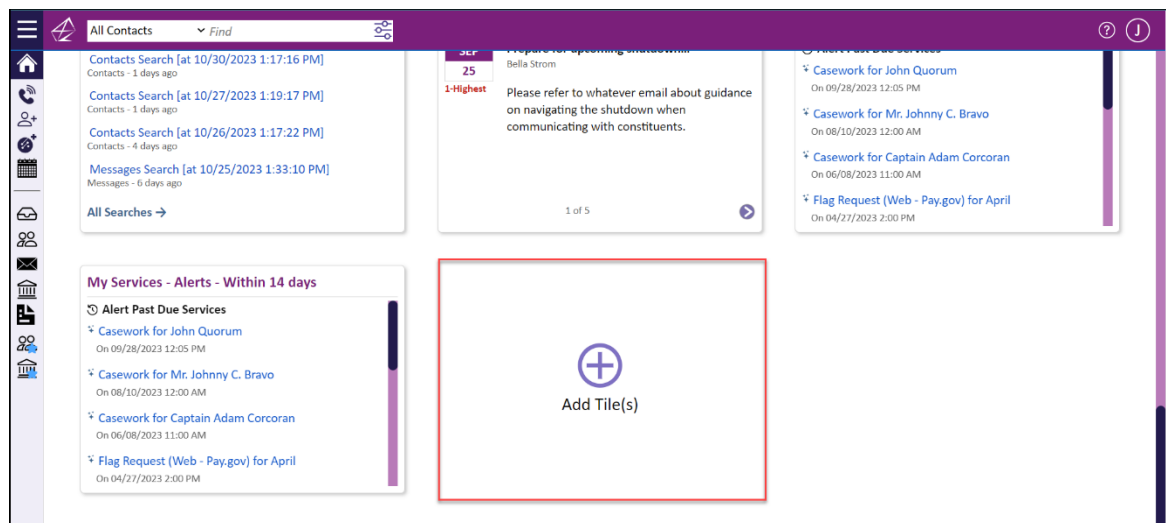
All Contacts
Find

Contacts Search [at 10/30/2023 1:17:16 PM]
Contacts - 1 days ago
Contacts Search [at 10/27/2023 1:19:17 PM]
Contacts - 1 days ago
Contacts Search [at 10/26/2023 1:17:22 PM]
Contacts - 4 days ago
Messages Search [at 10/25/2023 1:33:10 PM]
Messages - 6 days ago
All Searches →

SEP
25
1-Highest
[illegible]
Bella Strom
Please refer to whatever email about guidance on navigating the shutdown when communicating with constituents.
1 of 5

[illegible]
Casework for John Quorum
On 09/28/2023 12:05 PM
Casework for Mr. Johnny C. Bravo
On 08/10/2023 12:00 AM
Casework for Captain Adam Corcoran
On 06/08/2023 11:00 AM
Flag Request (Web - Pay.gov) for April
On 04/27/2023 2:00 PM

My Services - Alerts - Within 14 days
Alert Past Due Services
Casework for John Quorum
On 09/28/2023 12:05 PM
Casework for Mr. Johnny C. Bravo
On 08/10/2023 12:00 AM
Casework for Captain Adam Corcoran
On 06/08/2023 11:00 AM
Flag Request (Web - Pay.gov) for April
On 04/27/2023 2:00 PM

Add Tile(s)